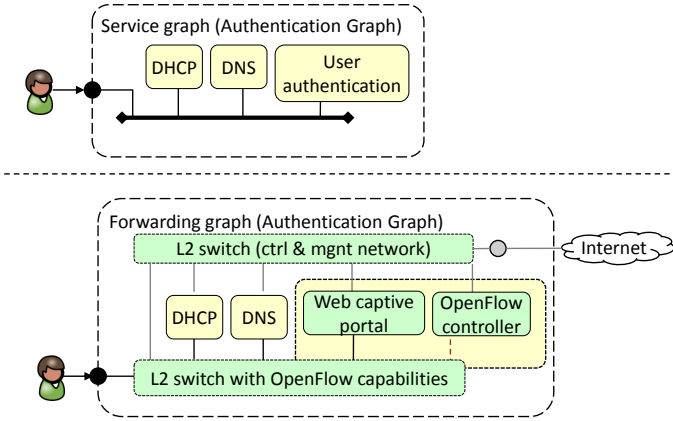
Service graph (Authentication Graph)

DHCP

DNS

User authentication

Forwarding graph (Authentication Graph)

L2 switch (ctrl & mgnt network)

Internet

DHCP

DNS

Web captive portal

OpenFlow controller

L2 switch with OpenFlow capabilities